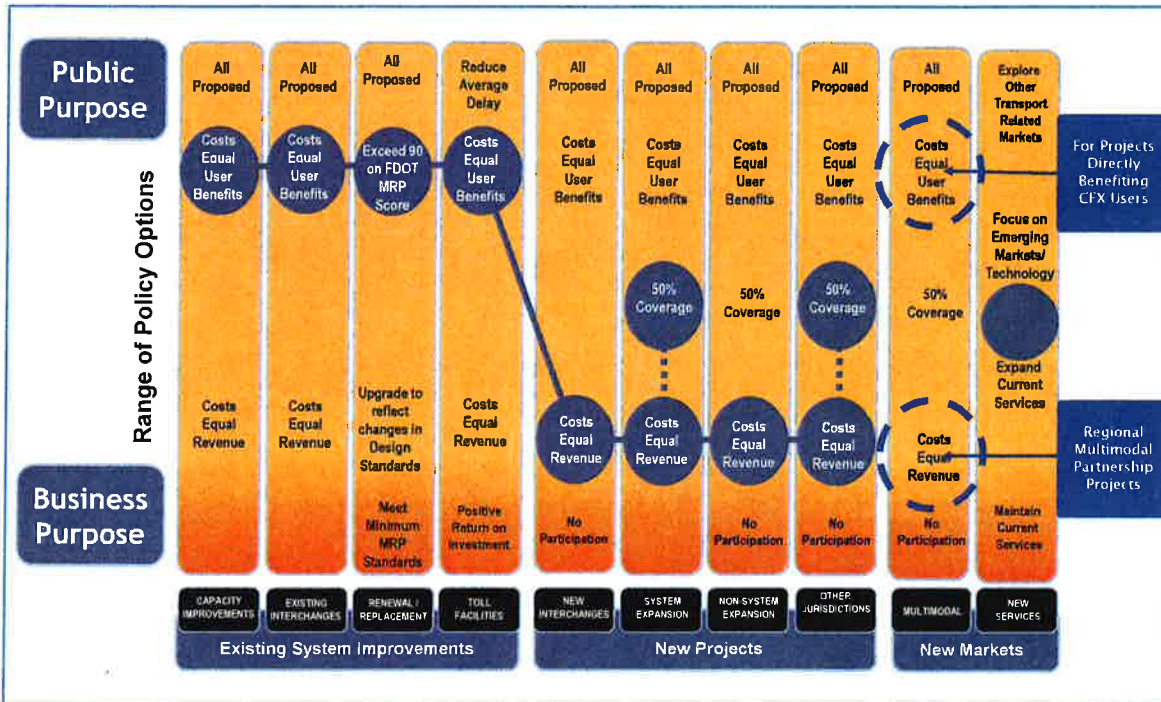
Public Purpose

Range of Policy Options

Business Purpose

| CAPACITY IMPROVEMENTS | EXISTING INTERCHANGES | RENEWAL / REPLACEMENT | TOLL FACILITIES | NEW INTERCHANGES | SYSTEM EXPANSION | NON-SYSTEM EXPANSION | OTHER JURISDICTIONS | MULTIMODAL | NEW SERVICES |
|---|---|---|---|---|---|---|---|---|---|
| All Proposed | All Proposed | All Proposed | Reduce Average Delay | All Proposed | All Proposed | All Proposed | All Proposed | All Proposed | Explore Other Transport Related Markets |
| Costs Equal User Benefits | Costs Equal User Benefits | Exceed 90 on FDOT MRP Score | Costs Equal User Benefits | Costs Equal User Benefits | Costs Equal User Benefits | Costs Equal User Benefits | Costs Equal User Benefits | Costs Equal User Benefits | Focus on Emerging Markets/ Technology |
| | | | | | 50% Coverage | 50% Coverage | 50% Coverage | 50% Coverage | |
| Costs Equal Revenue | Costs Equal Revenue | Upgrade to reflect changes in Design Standards | Costs Equal Revenue | Costs Equal Revenue | Costs Equal Revenue | Costs Equal Revenue | Costs Equal Revenue | Costs Equal Revenue | Expand Current Services |
| | | Meet Minimum MRP Standards | Positive Return on Investment | No Participation | | No Participation | No Participation | No Participation | Maintain Current Services |

Existing System Improvements

New Projects

New Markets

For Projects Directly Benefiting CFX Users

Regional Multimodal Partnership Projects